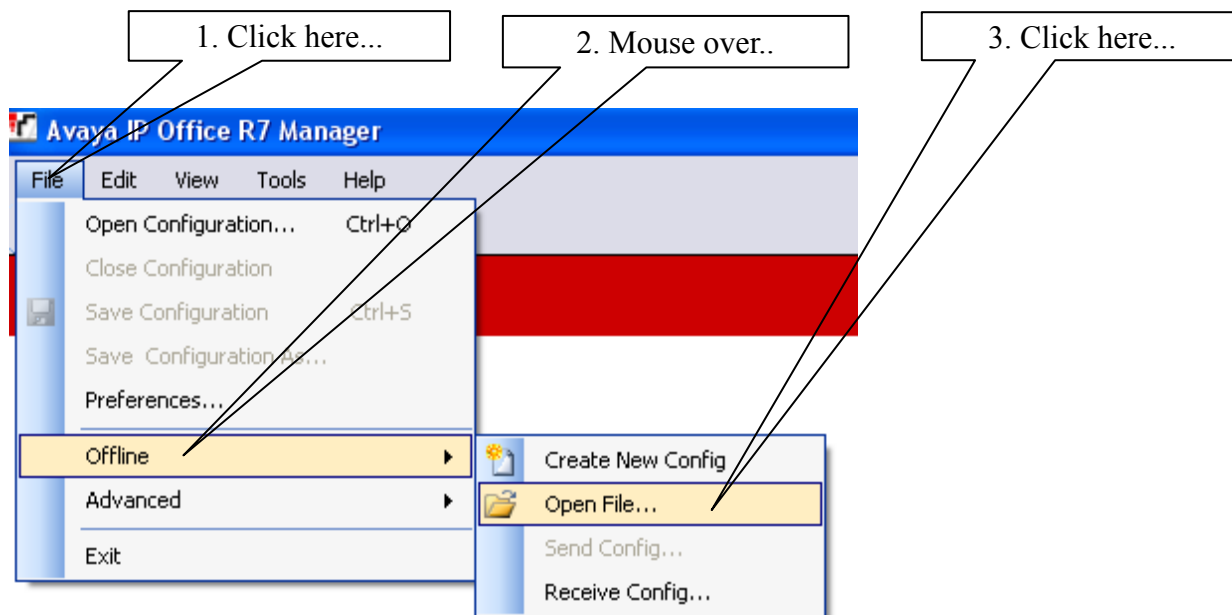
1. Click here...

2. Mouse over..

3. Click here...

Avaya IP Office R7 Manager

File Edit View Tools Help

Open Configuration... Ctrl+O
Close Configuration
Save Configuration Ctrl+S
Save Configuration As...
Preferences...
Offline
Advanced
Exit

Create New Config
Open File...
Send Config...
Receive Config...